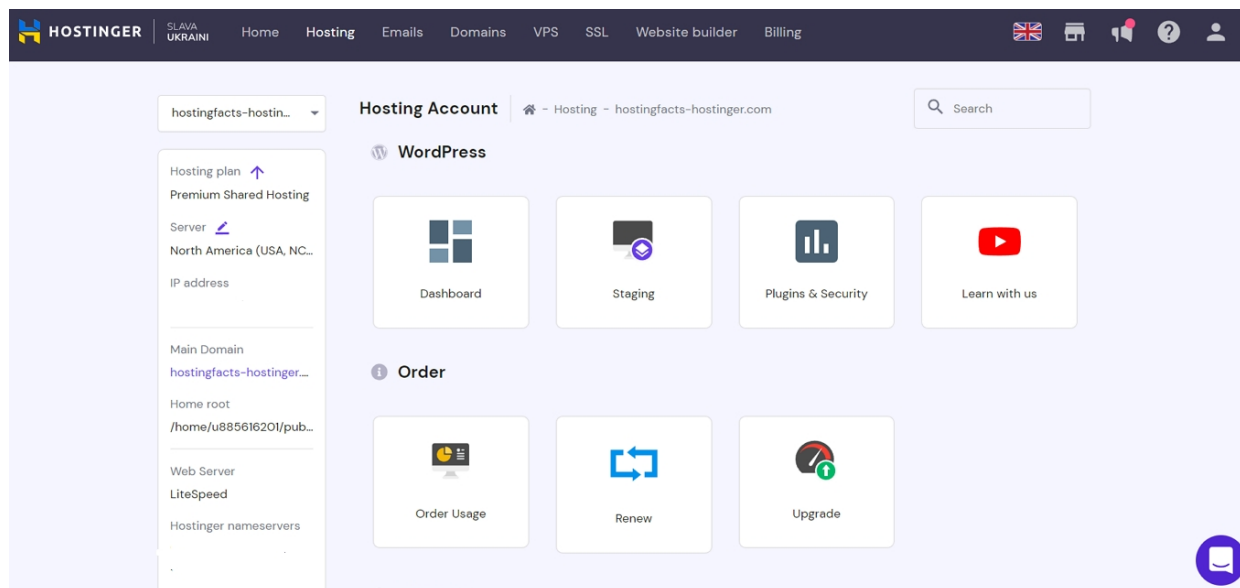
HOSTINGER SLAVA UKRAINI Home Hosting Emails Domains VPS SSL Website builder Billing

hostingfacts-hostin...

Hosting plan
Premium Shared Hosting
Server
North America (USA, NC...
IP address

Main Domain
hostingfacts-hostinger....
Home root
/home/u885616201/pub...
Web Server
LiteSpeed
Hostinger nameservers

Hosting Account - Hosting - hostingfacts-hostinger.com

Search

WordPress

Dashboard
Staging
Plugins & Security
Learn with us

Order

Order Usage
Renew
Upgrade